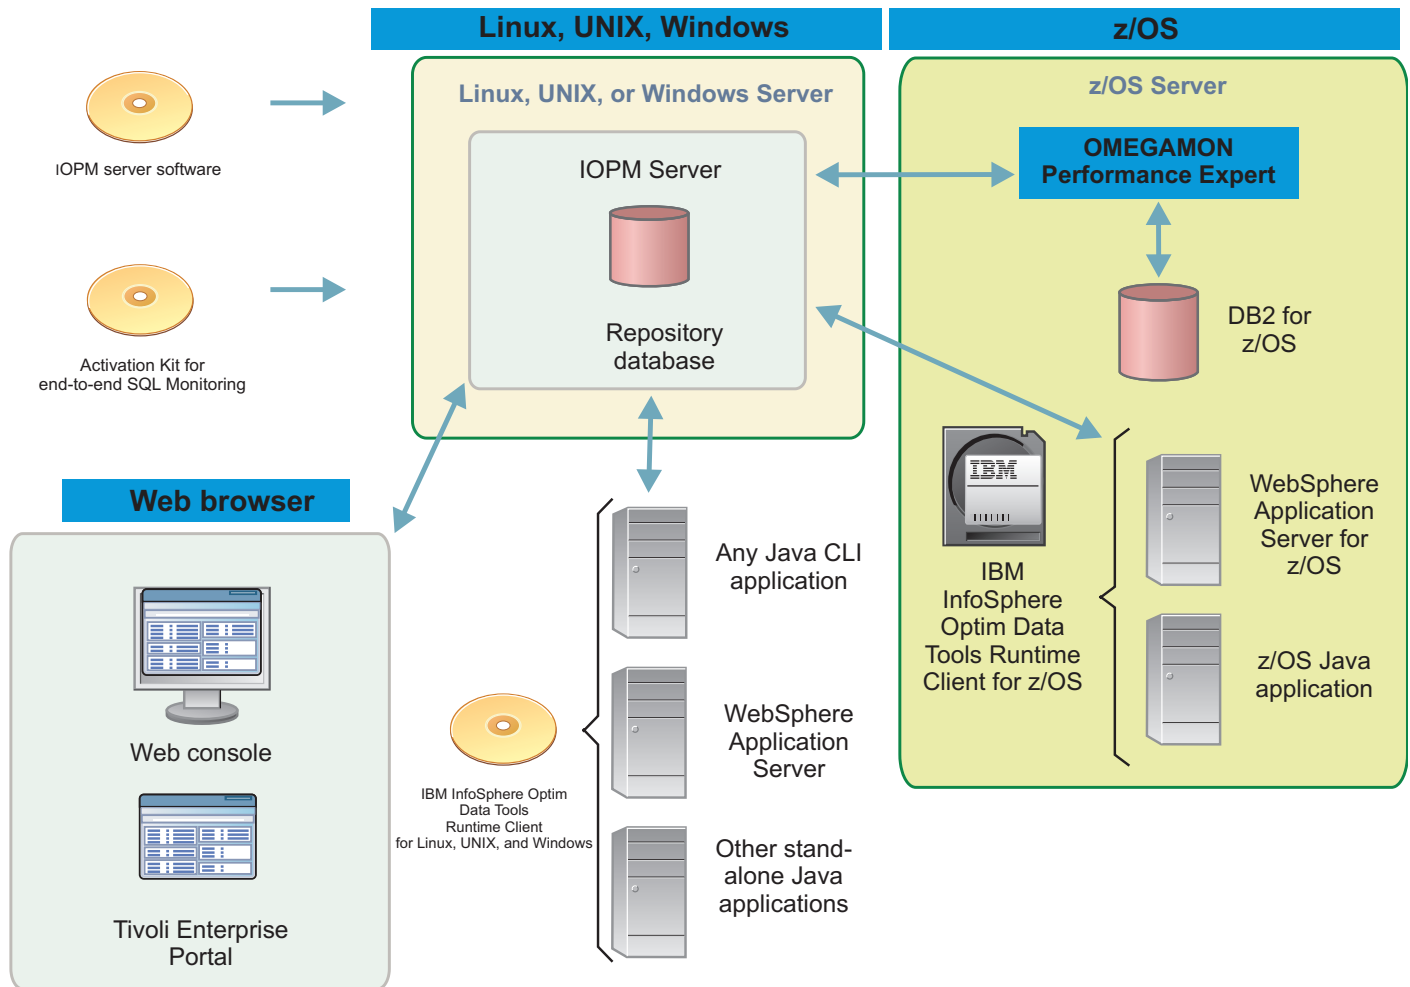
Linux, UNIX, Windows

z/OS

IOPM server software

Activation Kit for end-to-end SQL Monitoring

Linux, UNIX, or Windows Server

IOPM Server

Repository database

z/OS Server

OMEGAMON Performance Expert

DB2 for z/OS

IBM

IBM InfoSphere Optim Data Tools Runtime Client for z/OS

WebSphere Application Server for z/OS

z/OS Java application

Web browser

Web console

Tivoli Enterprise Portal

IBM InfoSphere Optim Data Tools Runtime Client for Linux, UNIX, and Windows

Any Java CLI application

WebSphere Application Server

Other stand-alone Java applications